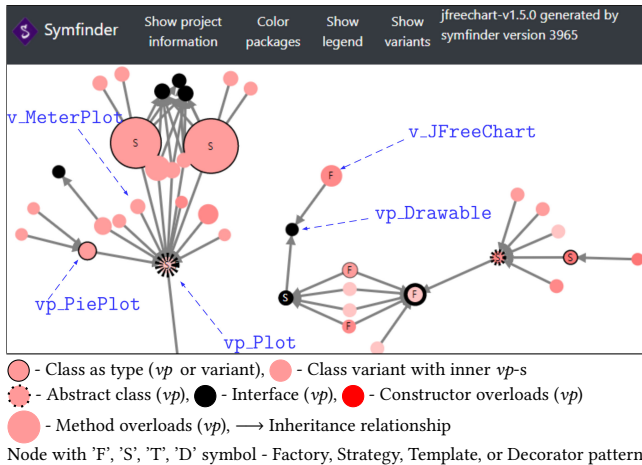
Symfinder | Show project information | Color packages | Show legend | Show variants | jfreechart-v1.5.0 generated by symfinder version 3965

v_MeterPlot

S

S

v_JFreeChart

F

vp_Drawable

vp_PiePlot

S

F

F

F

F

S

vp_Plot

- Class as type (*vp* or variant), - Class variant with inner *vp*-s

- Abstract class (*vp*), - Interface (*vp*), - Constructor overloads (*vp*)

- Method overloads (*vp*), ⟶ Inheritance relationship

Node with 'F', 'S', 'T', 'D' symbol - Factory, Strategy, Template, or Decorator pattern